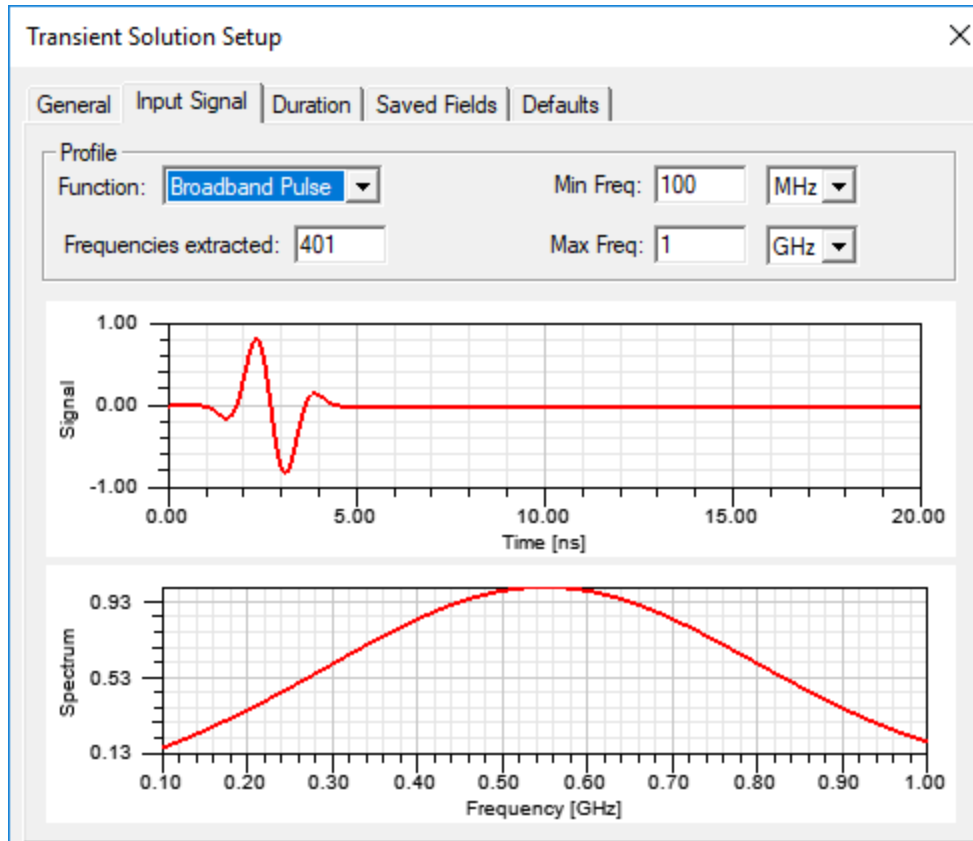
Transient Solution Setup

General | Input Signal | Duration | Saved Fields | Defaults

Profile

Function: Broadband Pulse

Min Freq: 100 MHz

Frequencies extracted: 401

Max Freq: 1 GHz

1.00
0.00
-1.00
Signal
0.00 5.00 10.00 15.00 20.00
Time [ns]

0.93
0.53
0.13
Spectrum
0.10 0.20 0.30 0.40 0.50 0.60 0.70 0.80 0.90 1.00
Frequency [GHz]